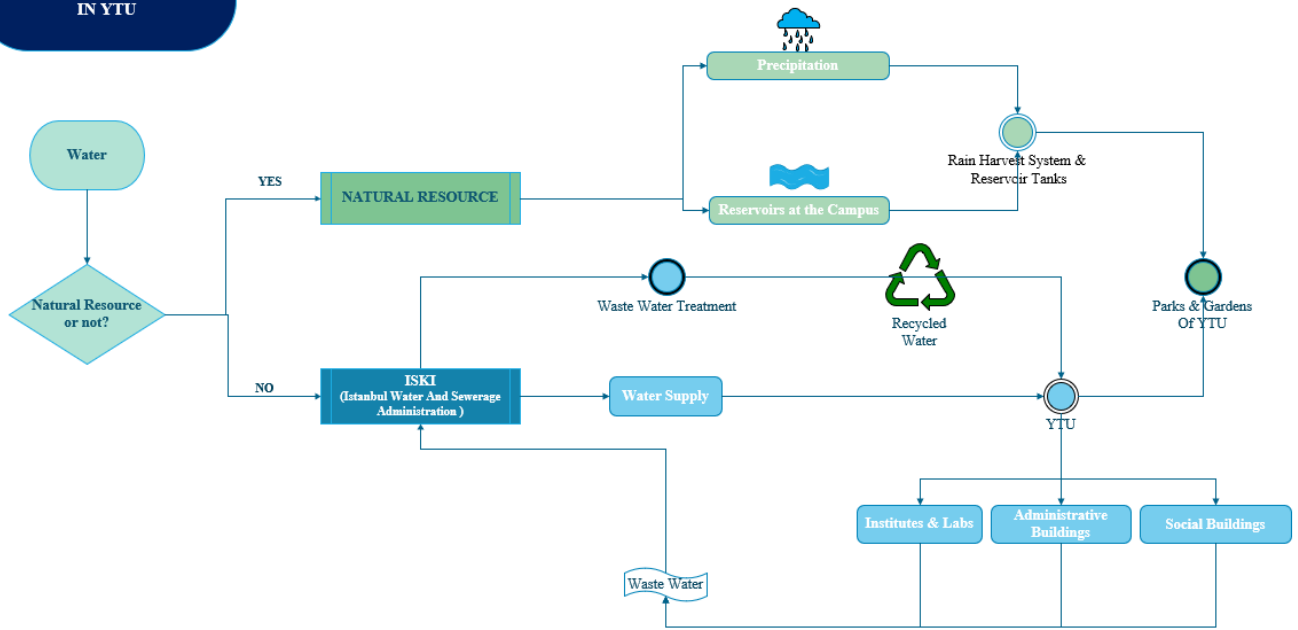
IN YTU

Water

Natural Resource or not?

YES

NO

NATURAL RESOURCE

Precipitation

Reservoirs at the Campus

Rain Harvest System & Reservoir Tanks

Parks & Gardens Of YTU

Waste Water Treatment

Recycled Water

ISKI
(Istanbul Water And Sewerage Administration )

Water Supply

YTU

Institutes & Labs

Administrative Buildings

Social Buildings

Waste Water